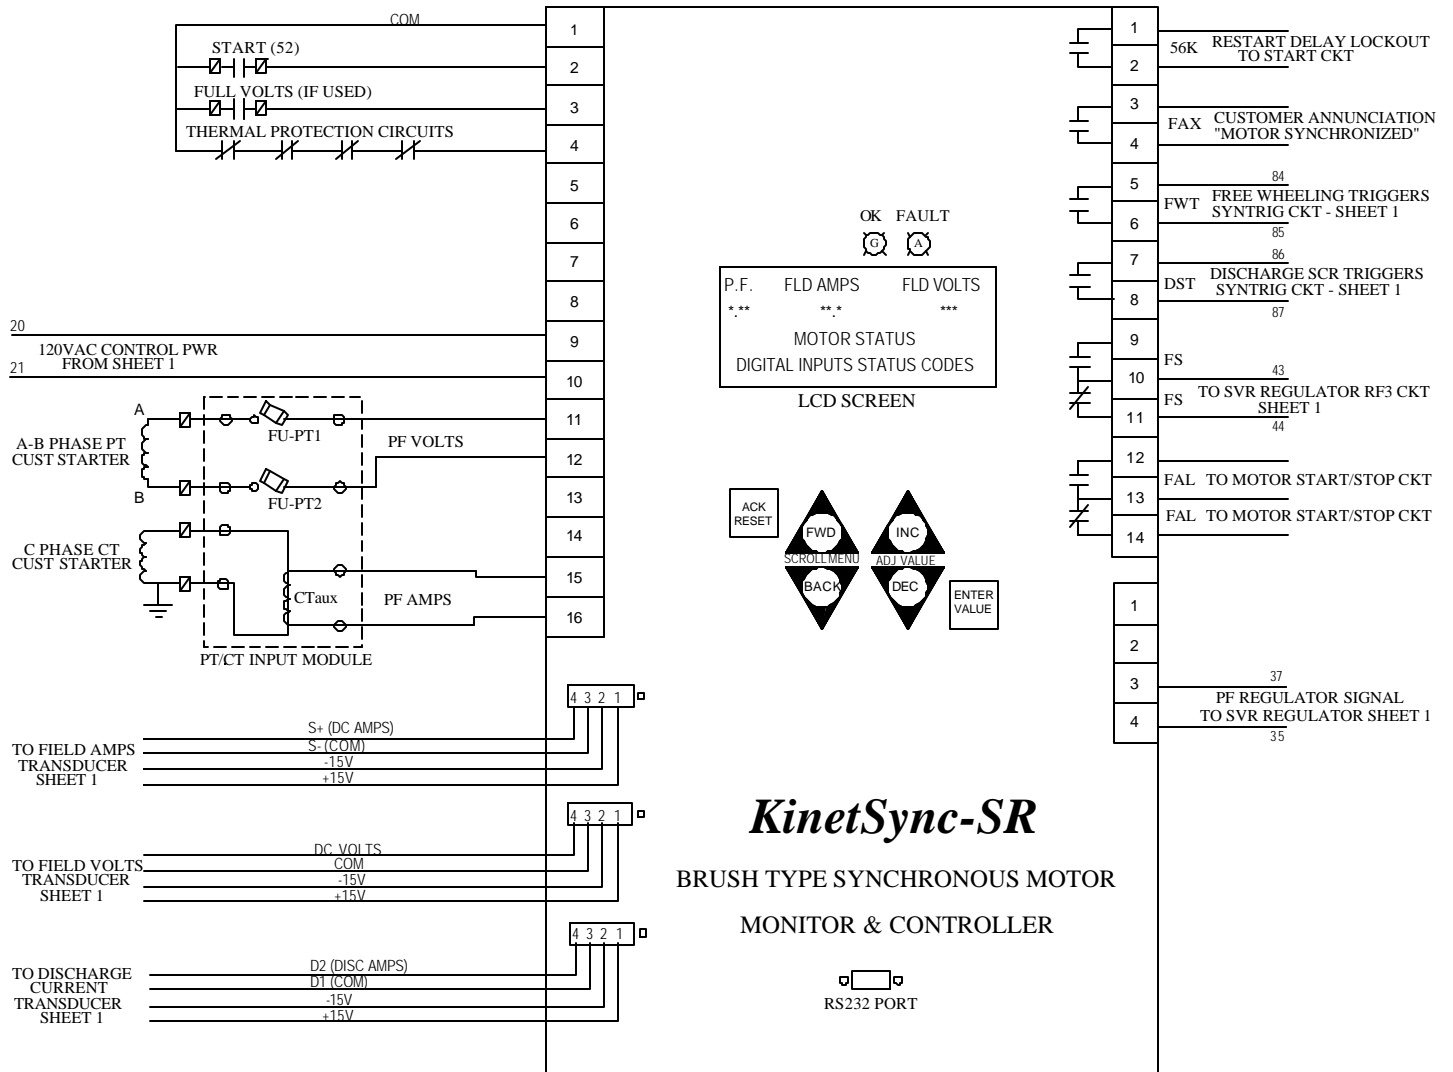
COM
START (52)
FULL VOLTS (IF USED)
THERMAL PROTECTION CIRCUITS
1
2
3
4
5
6
7
8
9
10
11
12
13
14
15
16
20
120VAC CONTROL PWR FROM SHEET 1
21
A
A-B PHASE PT CUST STARTER
B
FU-PT1
FU-PT2
PF VOLTS
C PHASE CT CUST STARTER
CTaux
PF AMPS
PT/CT INPUT MODULE
OK FAULT
G A
P.F. FLD AMPS FLD VOLTS
*.** **.* ***
MOTOR STATUS
DIGITAL INPUTS STATUS CODES
LCD SCREEN
ACK RESET
FWD
SCROLL MENU
BACK
INC
ADJ VALUE
DEC
ENTER VALUE
1
2
3
4
5
6
7
8
9
10
11
12
13
14
56K RESTART DELAY LOCKOUT TO START CKT
FAX CUSTOMER ANNUNCIATION "MOTOR SYNCHRONIZED"
84
FWT FREE WHEELING TRIGGERS SYNTRIG CKT - SHEET 1
85
86
DST DISCHARGE SCR TRIGGERS SYNTRIG CKT - SHEET 1
87
FS
43
FS TO SVR REGULATOR RF3 CKT SHEET 1
44
FAL TO MOTOR START/STOP CKT
FAL TO MOTOR START/STOP CKT
1
2
3
4
37
PF REGULATOR SIGNAL TO SVR REGULATOR SHEET 1
35
4 3 2 1
S+ (DC AMPS)
S- (COM)
-15V
+15V
TO FIELD AMPS TRANSDUCER SHEET 1
4 3 2 1
DC VOLTS
COM
-15V
+15V
TO FIELD VOLTS TRANSDUCER SHEET 1
4 3 2 1
D2 (DISC AMPS)
D1 (COM)
-15V
+15V
TO DISCHARGE CURRENT TRANSDUCER SHEET 1
KinetSync-SR
BRUSH TYPE SYNCHRONOUS MOTOR
MONITOR & CONTROLLER
RS232 PORT